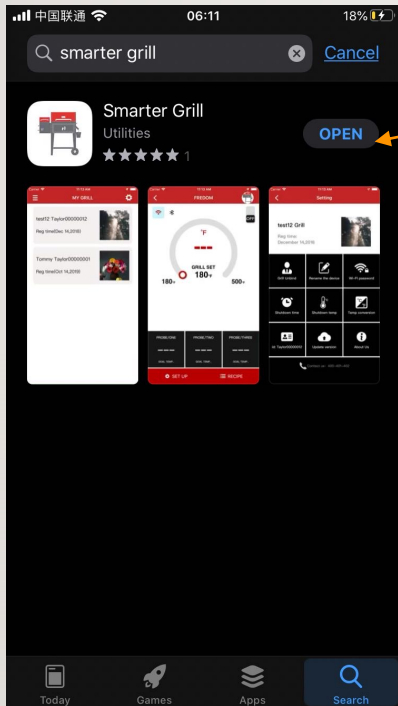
中国联通 06:11 18%

smarter grill

Cancel

Smarter Grill

Utilities

1

OPEN

MY GRILL

test12 Taylor00000012

Reg time:Dec 14,2018

Tommy Taylor00000001

Reg time:Oct 14,2018

FREEDOM

°F

GRILL SET

180°F

180°F

500°F

PROBE/ONE

PROBE/TWO

PROBE/THREE

SET UP

RECIPE

Setting

test12 Taylor

Reg time:

December 14,2018

Grill Lissens

Rename the device

Wi-Fi password

Shutdown time

Shutdown temp

Temp correction

Id: Taylor00000012

Update version

About Us

Today

Games

Apps

Search